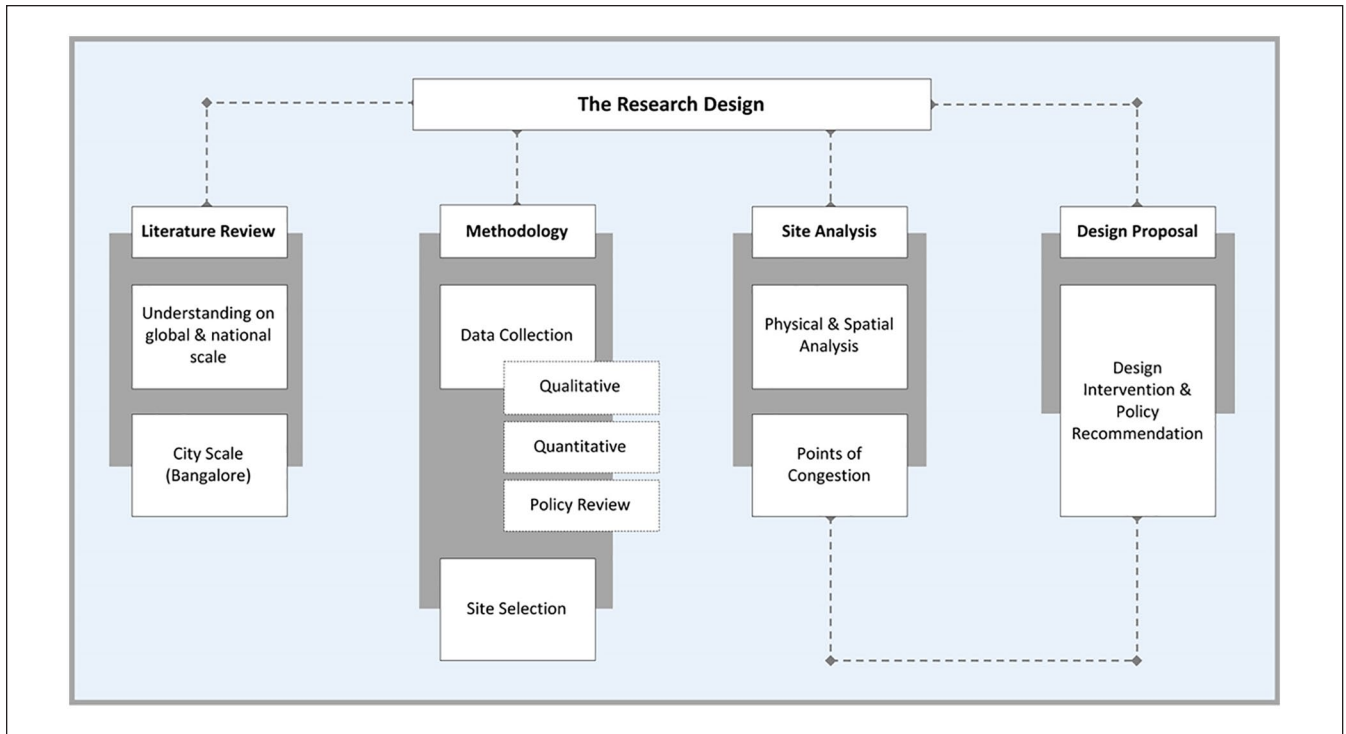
The Research Design

Literature Review

Understanding on global & national scale

City Scale (Bangalore)

Methodology

Data Collection

Qualitative

Quantitative

Policy Review

Site Selection

Site Analysis

Physical & Spatial Analysis

Points of Congestion

Design Proposal

Design Intervention & Policy Recommendation